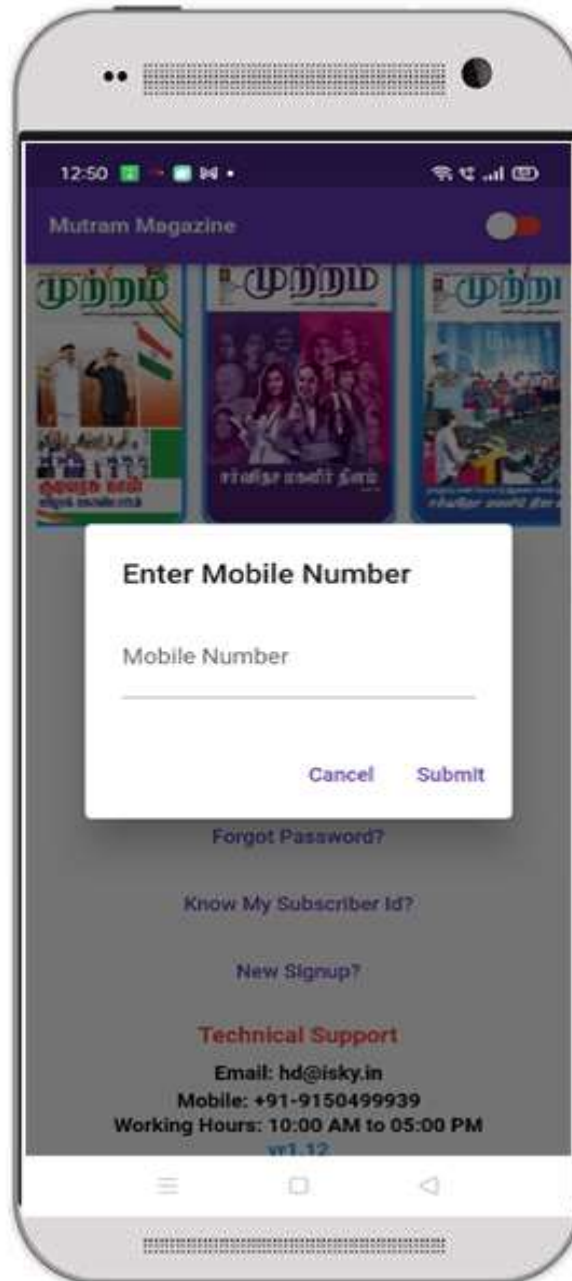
12:50

Mutram Magazine

முற்றம்

முற்றம்

முற்றம்

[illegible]

Enter Mobile Number

Mobile Number

Cancel Submit

Forgot Password?

Know My Subscriber Id?

New Signup?

Technical Support

Email: hd@isky.in

Mobile: +91-9150499939

Working Hours: 10:00 AM to 05:00 PM

v1.12